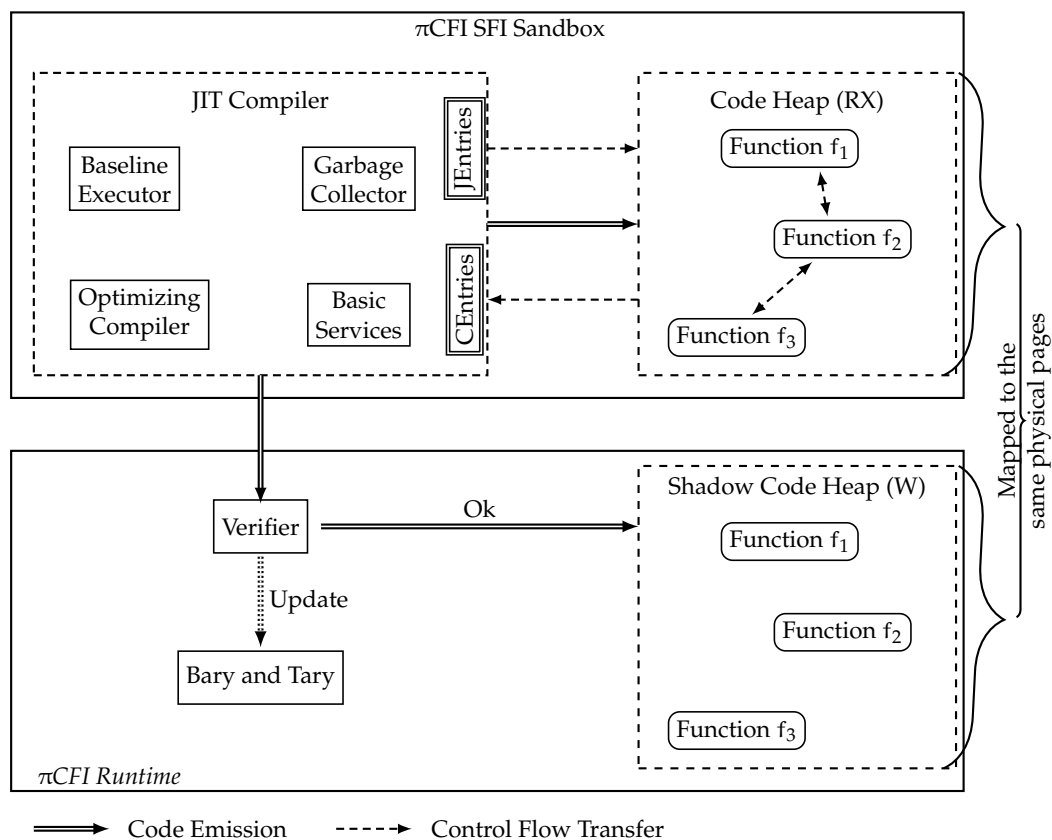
πCFI SFI Sandbox

JIT Compiler

Baseline Executor

Garbage Collector

JEntries

Optimizing Compiler

Basic Services

CEntries

Code Heap (RX)

Function $f_1$

Function $f_2$

Function $f_3$

Mapped to the same physical pages

Verifier

Ok

Update

Bary and Tary

Shadow Code Heap (W)

Function $f_1$

Function $f_2$

Function $f_3$

πCFI Runtime

Code Emission

Control Flow Transfer